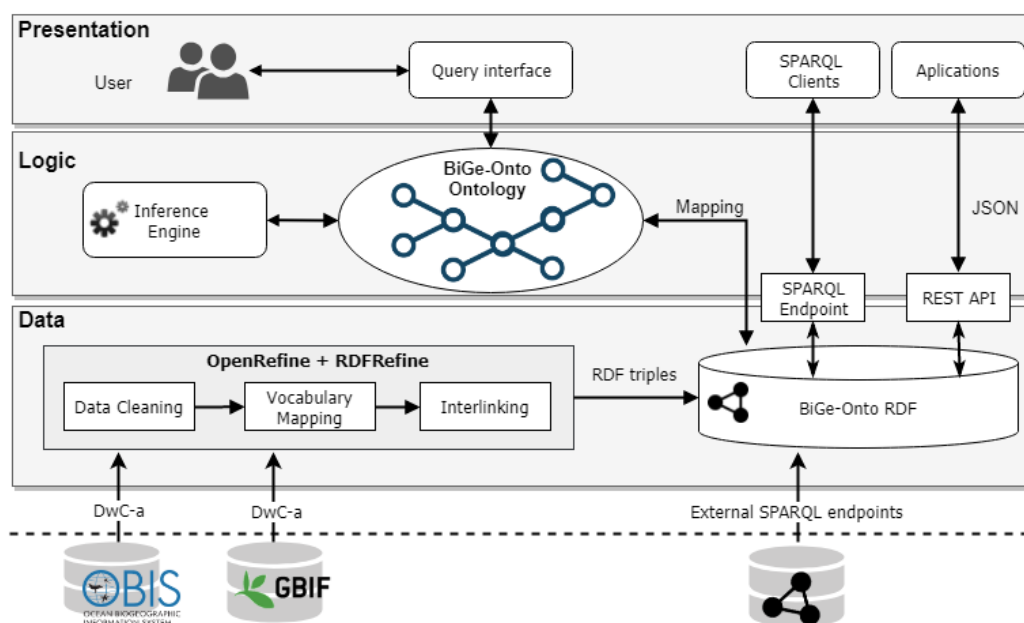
Presentation

User

Query interface

SPARQL Clients

Aplications

Logic

BiGe-Onto Ontology

Inference Engine

Mapping

JSON

SPARQL Endpoint

REST API

Data

OpenRefine + RDFRefine

Data Cleaning

Vocabulary Mapping

Interlinking

RDF triples

BiGe-Onto RDF

DwC-a

DwC-a

External SPARQL endpoints

OBIS
OCEAN BIOGEOGRAPHIC INFORMATION SYSTEM

GBIF